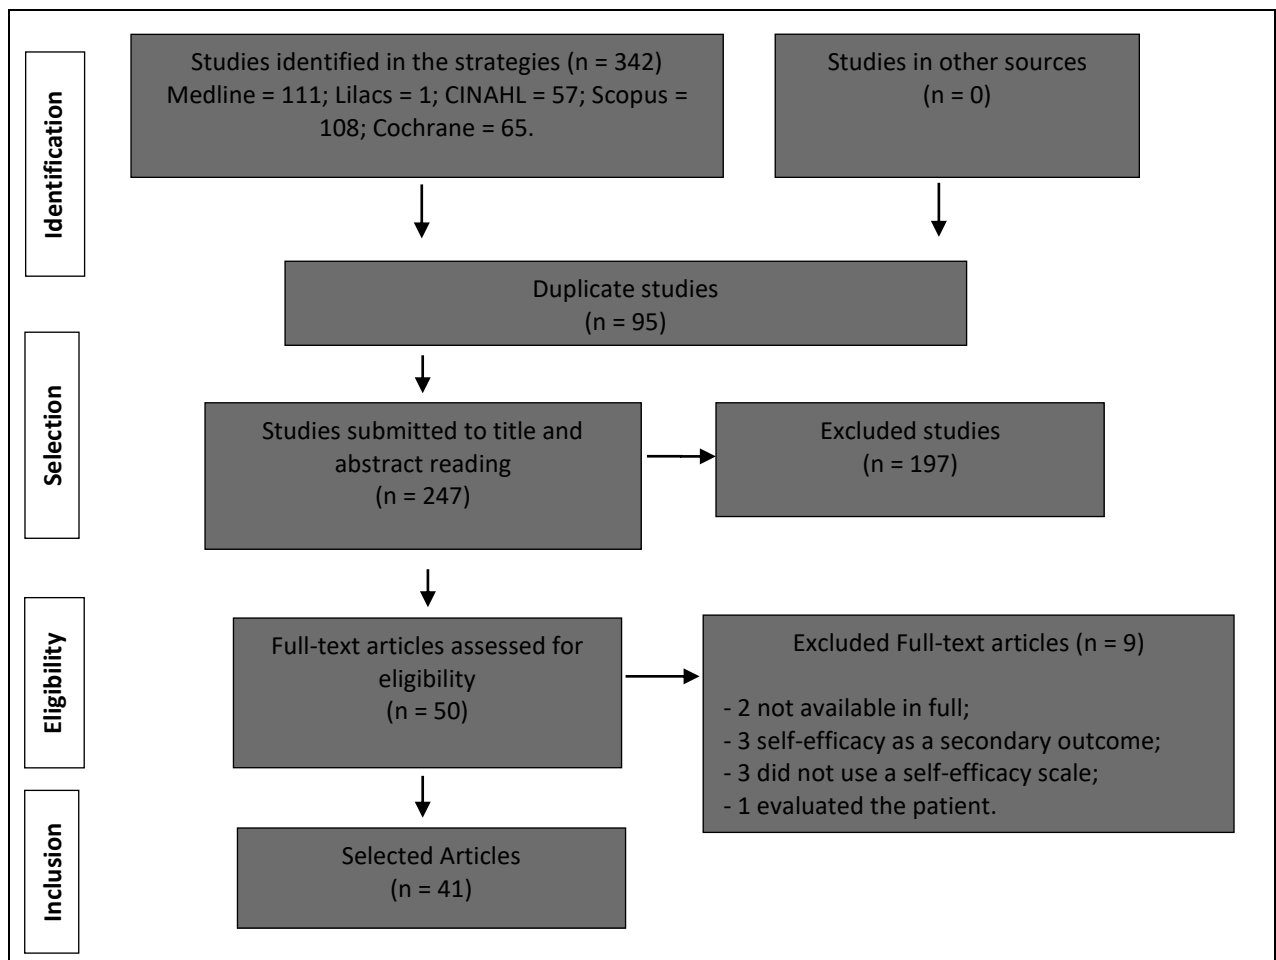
Identification

Studies identified in the strategies (n = 342) Medline = 111; Lilacs = 1; CINAHL = 57; Scopus = 108; Cochrane = 65.

Studies in other sources (n = 0)

Duplicate studies (n = 95)

Selection

Studies submitted to title and abstract reading (n = 247)

Excluded studies (n = 197)

Eligibility

Full-text articles assessed for eligibility (n = 50)

Excluded Full-text articles (n = 9)

- 2 not available in full;
- 3 self-efficacy as a secondary outcome;
- 3 did not use a self-efficacy scale;
- 1 evaluated the patient.

Inclusion

Selected Articles (n = 41)